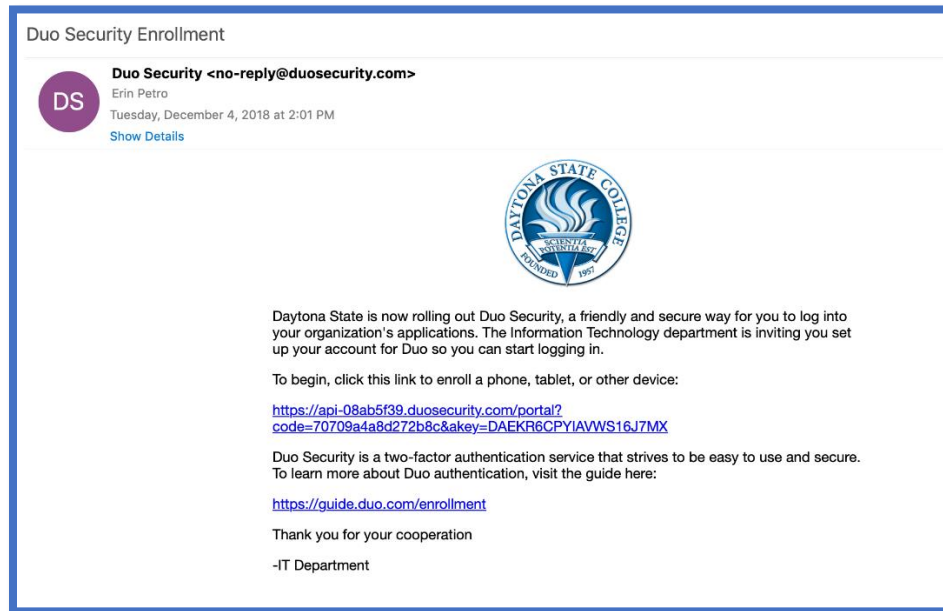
Duo Security Enrollment

DS

Duo Security <no-reply@duosecurity.com>
Erin Petro
Tuesday, December 4, 2018 at 2:01 PM
Show Details

DAYTONA STATE COLLEGE
SCIENTIA POTENTIA EST
FOUNDED 1957

Daytona State is now rolling out Duo Security, a friendly and secure way for you to log into your organization's applications. The Information Technology department is inviting you set up your account for Duo so you can start logging in.

To begin, click this link to enroll a phone, tablet, or other device:

https://api-08ab5f39.duosecurity.com/portal?code=70709a4a8d272b8c&akey=DAEKR6CPYIAVWS16J7MX

Duo Security is a two-factor authentication service that strives to be easy to use and secure. To learn more about Duo authentication, visit the guide here:

https://guide.duo.com/enrollment

Thank you for your cooperation

-IT Department